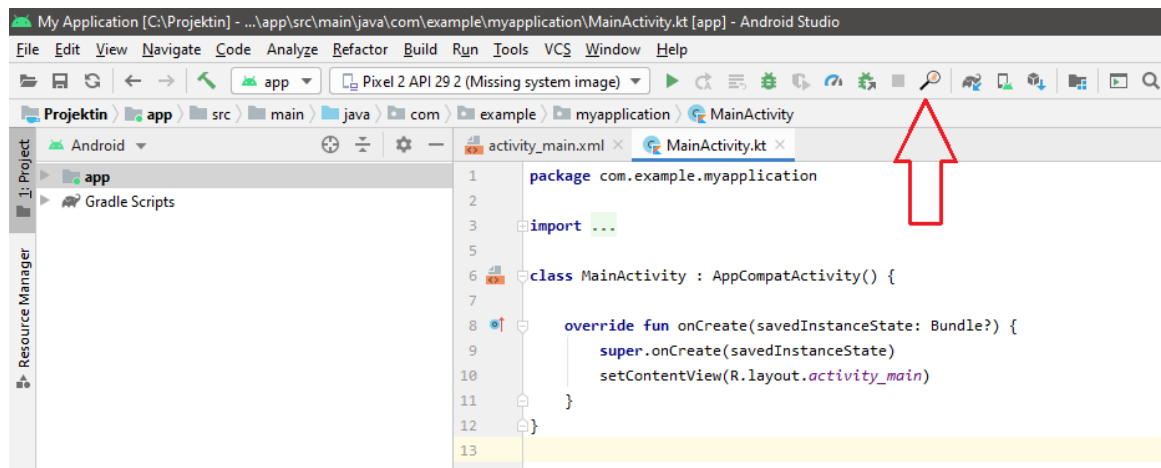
My Application [C:\Projektin] - ...\app\src\main\java\com\example\myapplication\MainActivity.kt [app] - Android Studio

File Edit View Navigate Code Analyze Refactor Build Run Tools VCS Window Help

app ▾ Pixel 2 API 29 2 (Missing system image) ▾

Projektin 〉 app 〉 src 〉 main 〉 java 〉 com 〉 example 〉 myapplication 〉 MainActivity

1: Project

Resource Manager

Android ▾

app

Gradle Scripts

activity_main.xml ×   MainActivity.kt ×

1 package com.example.myapplication
2
3 import ...
5
6 class MainActivity : AppCompatActivity() {
7
8     override fun onCreate(savedInstanceState: Bundle?) {
9         super.onCreate(savedInstanceState)
10        setContentView(R.layout.activity_main)
11    }
12 }
13